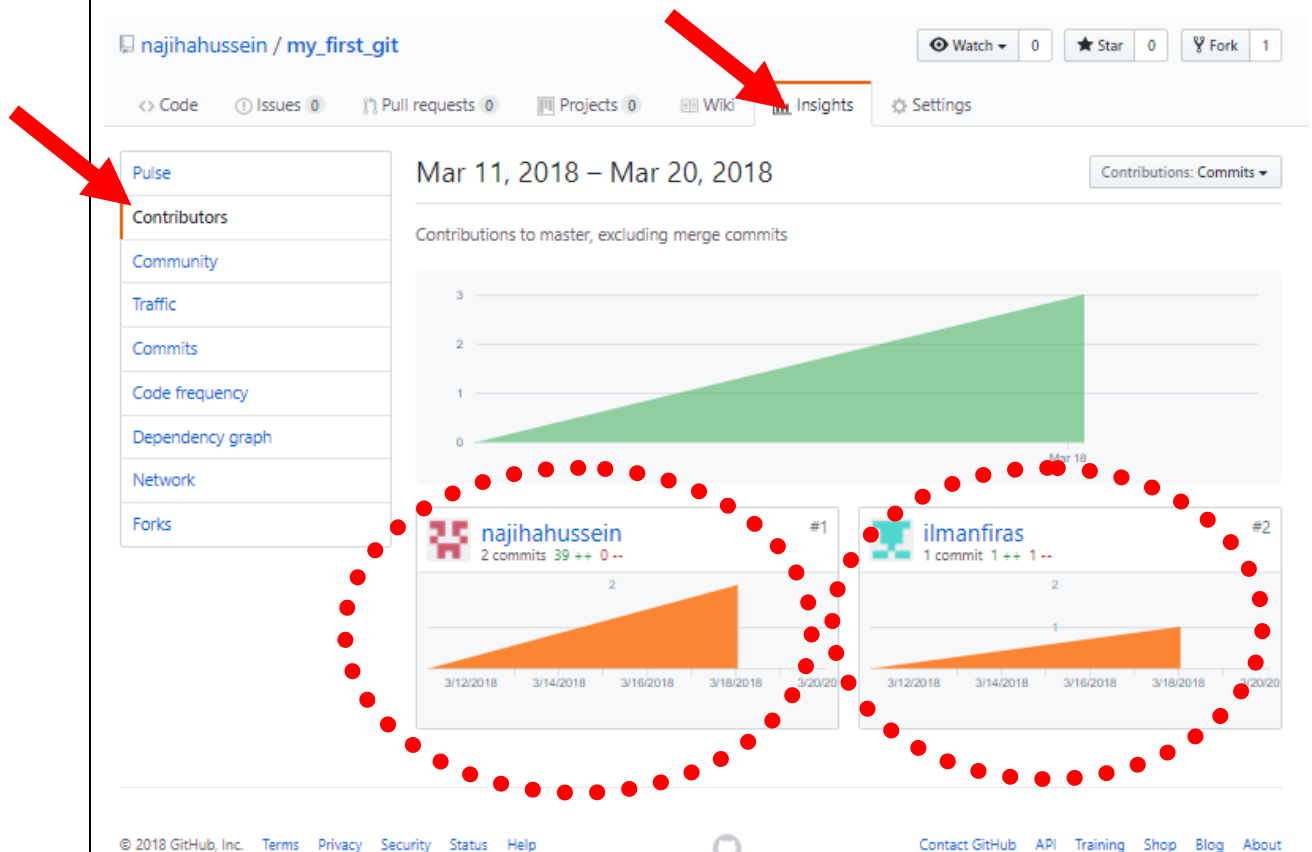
najihahussein / my_first_git

Watch 0 Star 0 Fork 1

<> Code Issues 0 Pull requests 0 Projects 0 Wiki Insights Settings

Pulse
Contributors
Community
Traffic
Commits
Code frequency
Dependency graph
Network
Forks

Mar 11, 2018 – Mar 20, 2018

Contributions: Commits

Contributions to master, excluding merge commits

3
2
1
0
Mar 18

najihahussein #1
2 commits 39 ++ 0 --
2
3/12/2018 3/14/2018 3/16/2018 3/18/2018 3/20/20

ilmanfiras #2
1 commit 1 ++ 1 --
2
1
3/12/2018 3/14/2018 3/16/2018 3/18/2018 3/20/20

© 2018 GitHub, Inc. Terms Privacy Security Status Help Contact GitHub API Training Shop Blog About